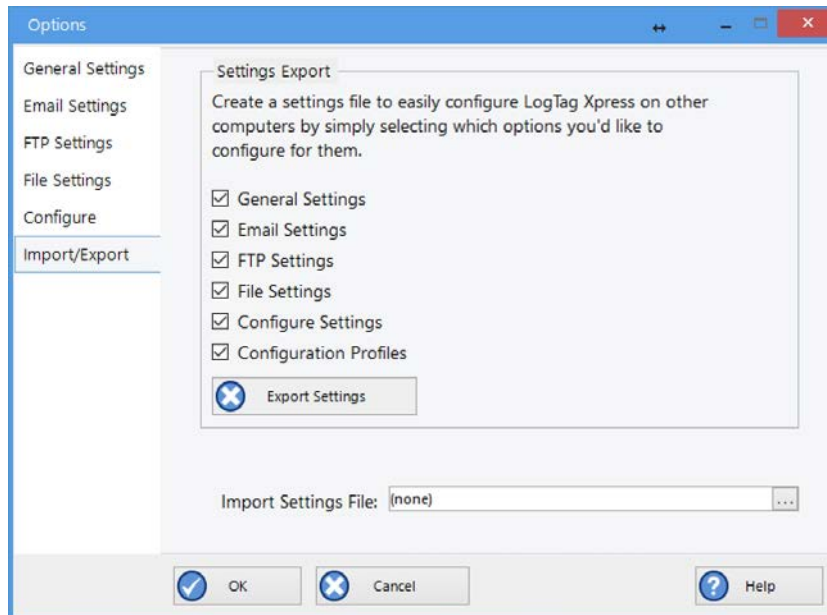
Options

General Settings
Email Settings
FTP Settings
File Settings
Configure
Import/Export

Settings Export

Create a settings file to easily configure LogTag Xpress on other computers by simply selecting which options you'd like to configure for them.

☑ General Settings
☑ Email Settings
☑ FTP Settings
☑ File Settings
☑ Configure Settings
☑ Configuration Profiles

Export Settings

Import Settings File: (none) ...

OK
Cancel
Help